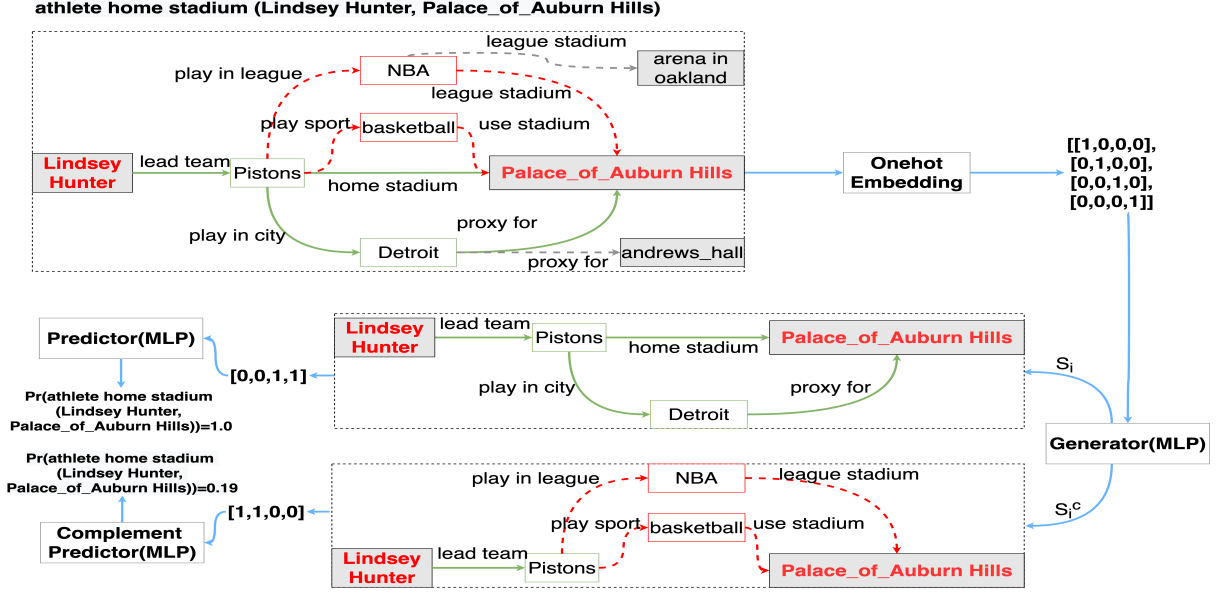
athlete home stadium (Lindsey Hunter, Palace_of_Auburn Hills)

league stadium

play in league

NBA

arena in oakland

league stadium

play sport

basketball

use stadium

Lindsey Hunter

lead team

Pistons

home stadium

Palace_of_Auburn Hills

Onehot Embedding

[[1,0,0,0], [0,1,0,0], [0,0,1,0], [0,0,0,1]]

proxy for

play in city

Detroit

proxy for

andrews_hall

Predictor(MLP)

Lindsey Hunter

lead team

Pistons

home stadium

Palace_of_Auburn Hills

[0,0,1,1]

$S_i$

play in city

proxy for

Pr(athlete home stadium (Lindsey Hunter, Palace_of_Auburn Hills))=1.0

Detroit

Generator(MLP)

Pr(athlete home stadium (Lindsey Hunter, Palace_of_Auburn Hills))=0.19

play in league

NBA

league stadium

$S_i^c$

Complement Predictor(MLP)

[1,1,0,0]

play sport

basketball

use stadium

Lindsey Hunter

lead team

Pistons

Palace_of_Auburn Hills